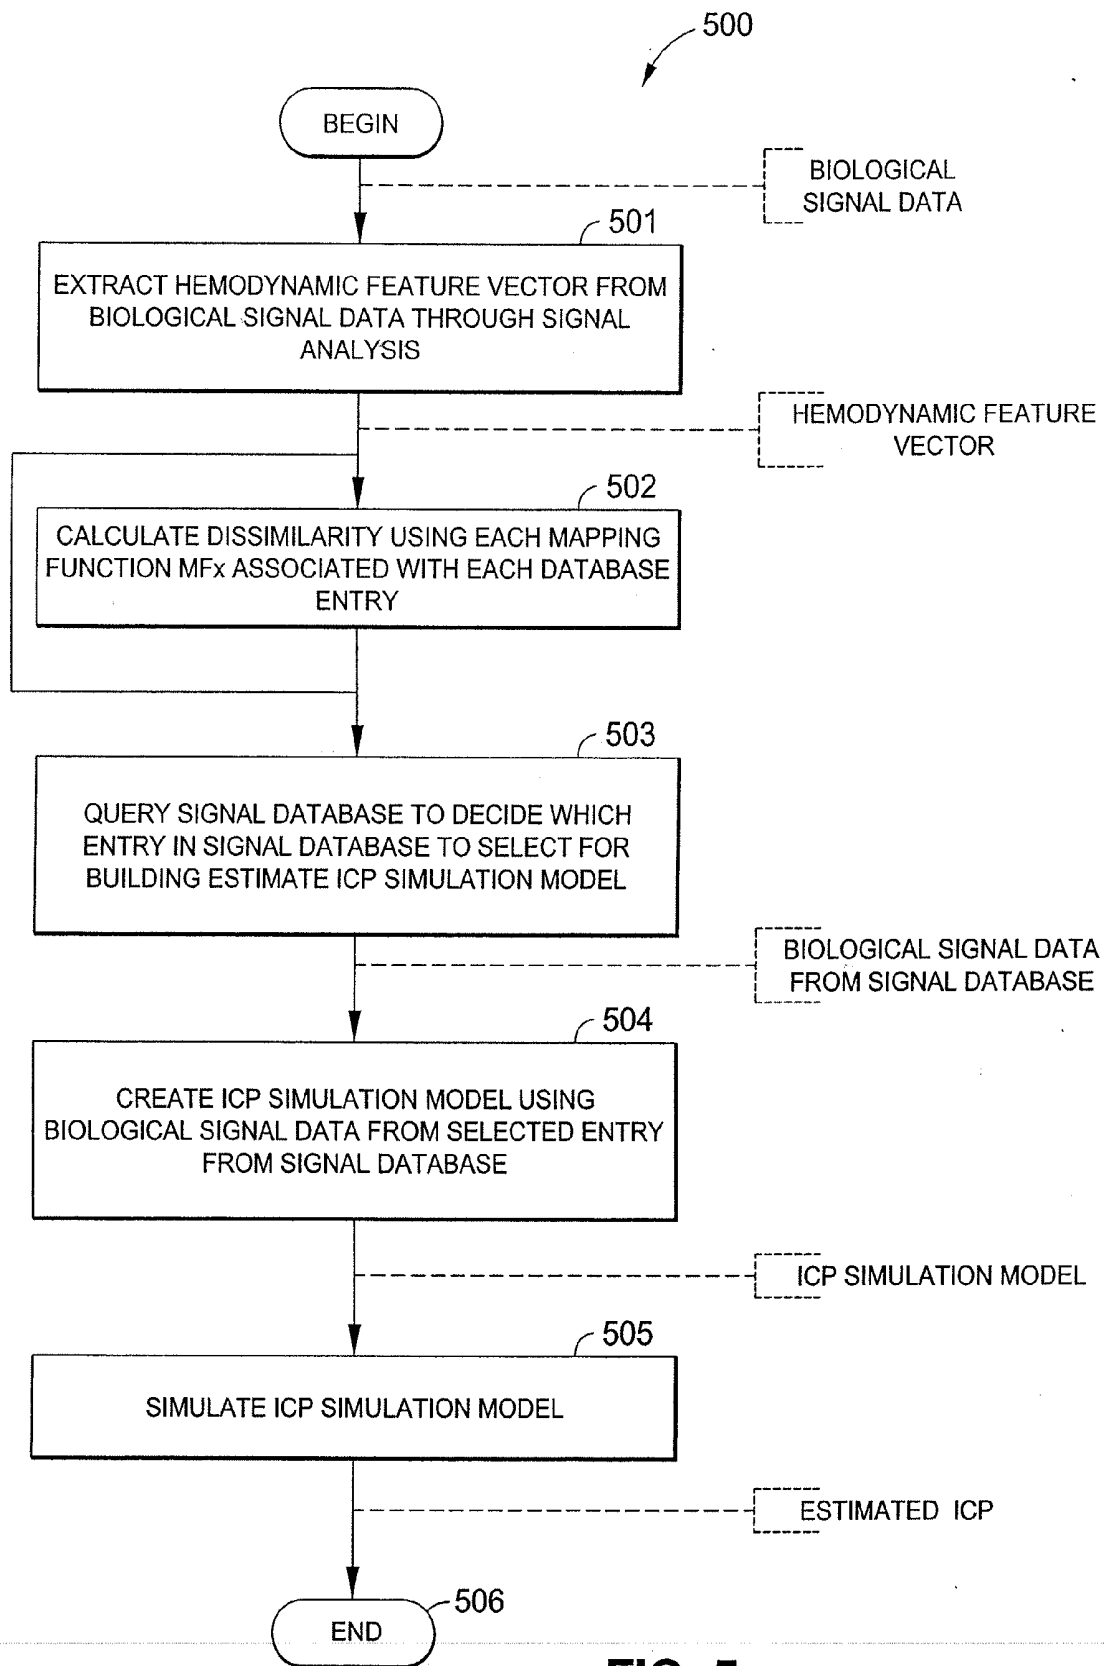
500

BEGIN

BIOLOGICAL SIGNAL DATA

501

EXTRACT HEMODYNAMIC FEATURE VECTOR FROM BIOLOGICAL SIGNAL DATA THROUGH SIGNAL ANALYSIS

HEMODYNAMIC FEATURE VECTOR

502

CALCULATE DISSIMILARITY USING EACH MAPPING FUNCTION MFx ASSOCIATED WITH EACH DATABASE ENTRY

503

QUERY SIGNAL DATABASE TO DECIDE WHICH ENTRY IN SIGNAL DATABASE TO SELECT FOR BUILDING ESTIMATE ICP SIMULATION MODEL

BIOLOGICAL SIGNAL DATA FROM SIGNAL DATABASE

504

CREATE ICP SIMULATION MODEL USING BIOLOGICAL SIGNAL DATA FROM SELECTED ENTRY FROM SIGNAL DATABASE

ICP SIMULATION MODEL

505

SIMULATE ICP SIMULATION MODEL

ESTIMATED ICP

506

END

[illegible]